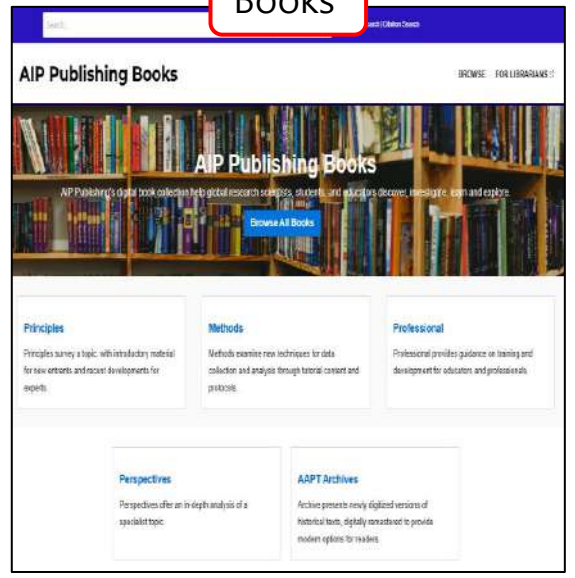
BOOKS

Search

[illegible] | Citation Search

AIP Publishing Books

BROWSE FOR LIBRARIANS

AIP Publishing Books

AIP Publishing's digital book collection help global research scientists, students, and educators discover, investigate, learn and explore.

Browse All Books

Principles

Principles survey a topic, with introductory material for new entrants and recent developments for experts.

Methods

Methods examine new techniques for data collection and analysis through tutorial content and protocols.

Professional

Professional provides guidance on training and development for educators and professionals.

Perspectives

Perspectives offer an in-depth analysis of a specialist topic.

AAPT Archives

Archive presents newly digitized versions of historical texts, digitally remastered to provide modern options for readers.